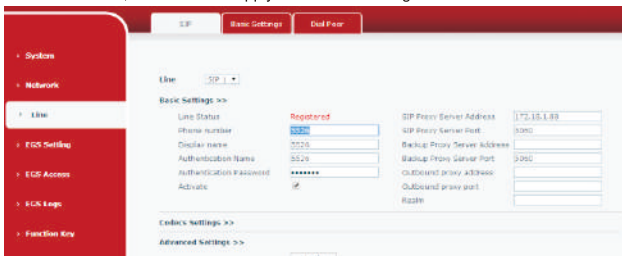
SIP
Basic Settings
Dial Peer

› System
› Network
› Line
› EGS Setting
› EGS Access
› EGS Logs
› Function Key

Line SIP 1

Basic Settings >>

| Line Status | Registered | SIP Proxy Server Address | 172.16.1.69 |
|---|---|---|---|
| Phone number | 5526 | SIP Proxy Server Port | 5060 |
| Display name | 5526 | Backup Proxy Server Address | |
| Authentication Name | 5526 | Backup Proxy Server Port | 5060 |
| Authentication Password | •••••••• | Outbound proxy address | |
| Activate | ✔ | Outbound proxy port | |
| | | Realm | |

Codecs Settings >>

Advanced Settings >>